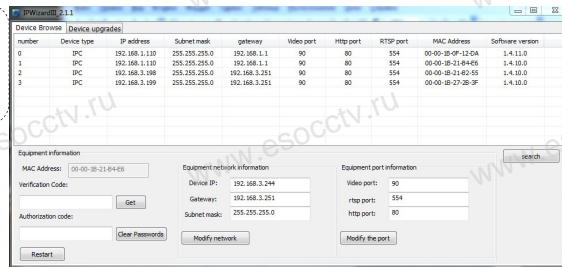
IPWizardIII 2.1.1

Device Browse | Device upgrades

| number | Device type | IP address | Subnet mask | gateway | Video port | Http port | RTSP port | MAC Address | Software version |
|---|---|---|---|---|---|---|---|---|---|
| 0 | IPC | 192.168.1.110 | 255.255.255.0 | 192.168.1.1 | 90 | 80 | 554 | 00-00-1B-0F-12-DA | 1.4.11.0 |
| 1 | IPC | 192.168.1.110 | 255.255.255.0 | 192.168.1.1 | 90 | 80 | 554 | 00-00-1B-21-B4-E6 | 1.4.10.0 |
| 2 | IPC | 192.168.3.198 | 255.255.255.0 | 192.168.3.251 | 90 | 80 | 554 | 00-00-1B-21-B2-55 | 1.4.10.0 |
| 3 | IPC | 192.168.3.199 | 255.255.255.0 | 192.168.3.251 | 90 | 80 | 554 | 00-00-1B-27-2B-3F | 1.4.10.0 |

esocctv.ru www.esocctv.ru

Equipment information

MAC Address: 00-00-1B-21-B4-E6

Verification Code:

Get

Authorization code:

Clear Passwords

Restart

Equipment network information

Device IP: 192.168.3.244

Gateway: 192.168.3.251

Subnet mask: 255.255.255.0

Modify network

Equipment port information

Video port: 90

rtsp port: 554

http port: 80

Modify the port

search